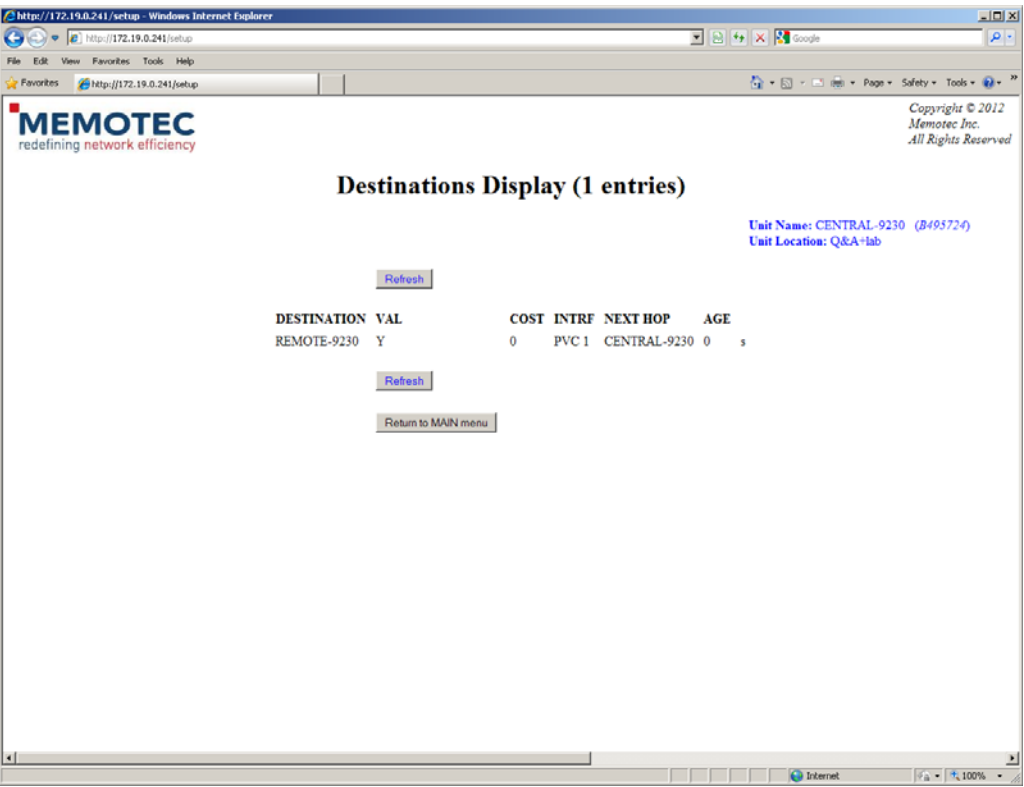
http://172.19.0.241/setup - Windows Internet Explorer

http://172.19.0.241/setup

Google

File Edit View Favorites Tools Help

Favorites http://172.19.0.241/setup

Page ▾ Safety ▾ Tools ▾

MEMOTEC
redefining network efficiency

Copyright © 2012
Memotec Inc.
All Rights Reserved

Destinations Display (1 entries)

Unit Name: CENTRAL-9230 (B495724)
Unit Location: Q&A+lab

Refresh

| DESTINATION | VAL | COST | INTRF | NEXT HOP | AGE | |
|---|---|---|---|---|---|---|
| REMOTE-9230 | Y | 0 | PVC 1 | CENTRAL-9230 | 0 | s |

Refresh

Return to MAIN menu

Internet 100%